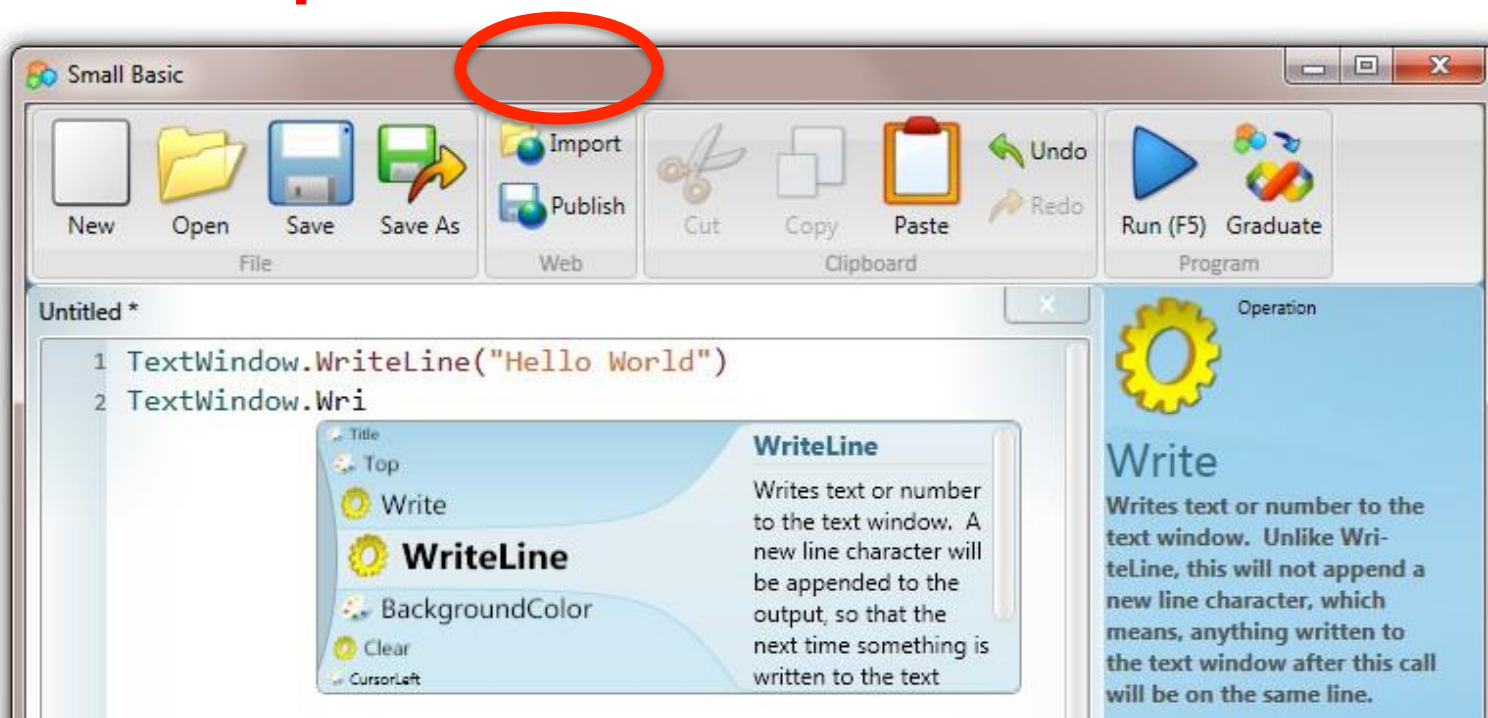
Small Basic

New Open Save Save As
File

Import
Publish
Web

Cut Copy Paste Undo Redo
Clipboard

Run (F5) Graduate
Program

Untitled *

1 TextWindow.WriteLine("Hello World")
2 TextWindow.Wri

Title
Top
Write
WriteLine
BackgroundColor
Clear
CursorLeft

WriteLine
Writes text or number to the text window. A new line character will be appended to the output, so that the next time something is written to the text

Operation

Write
Writes text or number to the text window. Unlike WriteLine, this will not append a new line character, which means, anything written to the text window after this call will be on the same line.